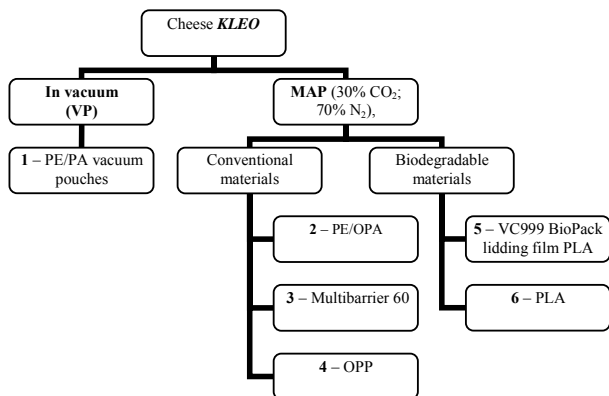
Cheese KLEO

In vacuum (VP)

MAP (30% $CO_2$; 70% $N_2$),

1 – PE/PA vacuum pouches

Conventional materials

Biodegradable materials

2 – PE/OPA

3 – Multibarrier 60

4 – OPP

5 – VC999 BioPack lidding film PLA

6 – PLA